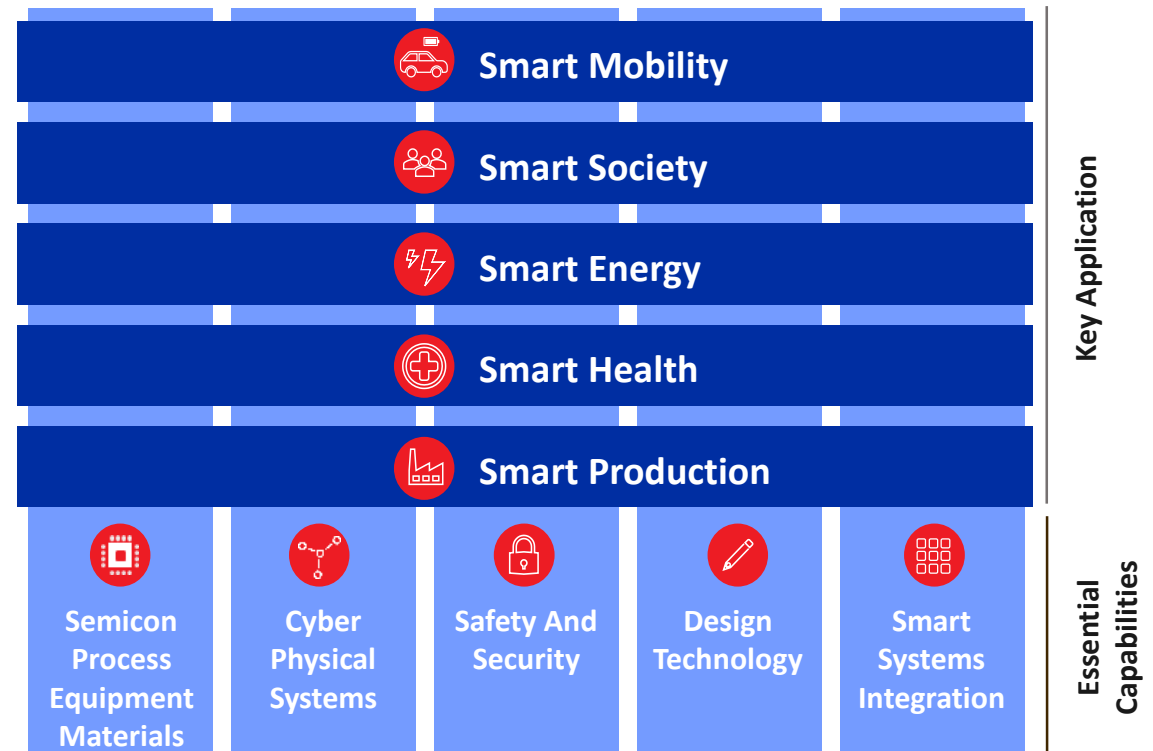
Smart Mobility

Smart Society

Smart Energy

Smart Health

Smart Production

Key Application

Semicon Process Equipment Materials

Cyber Physical Systems

Safety And Security

Design Technology

Smart Systems Integration

Essential Capabilities